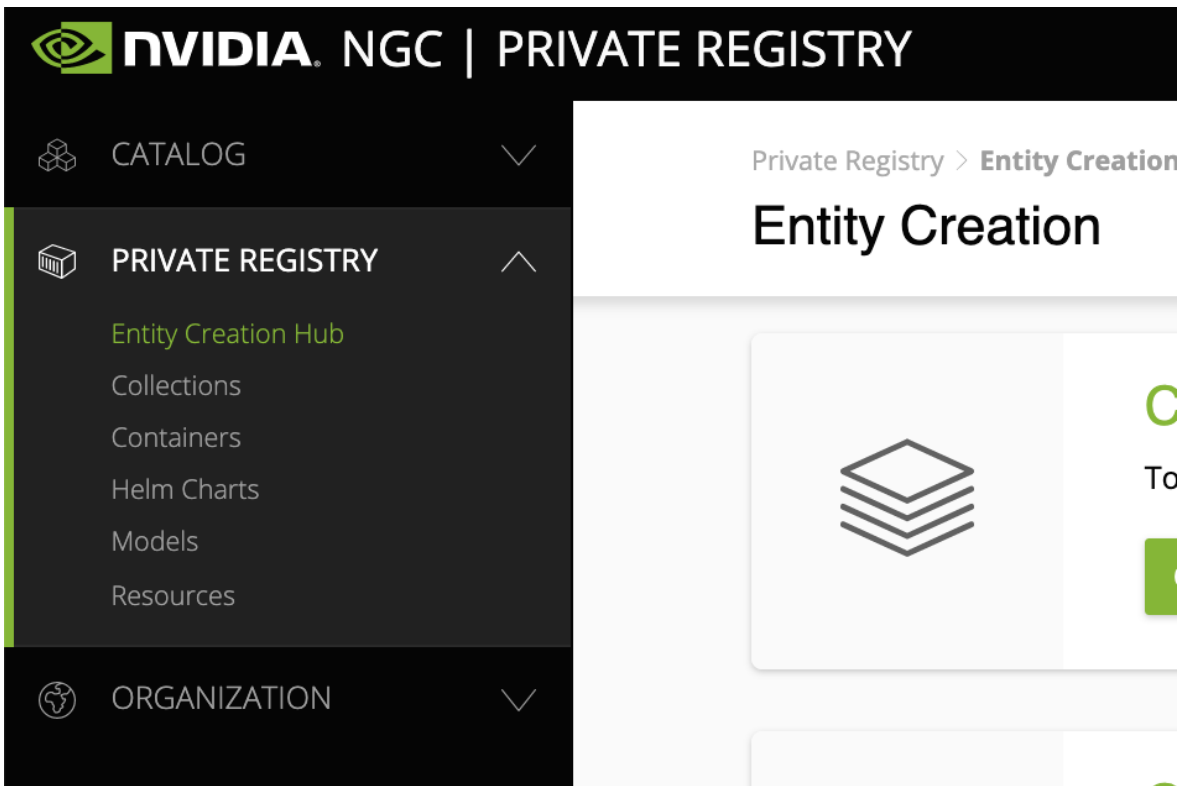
NVIDIA. NGC | PRIVATE REGISTRY

CATALOG

PRIVATE REGISTRY

Entity Creation Hub

Collections

Containers

Helm Charts

Models

Resources

ORGANIZATION

Private Registry > Entity Creation

Entity Creation

C

To